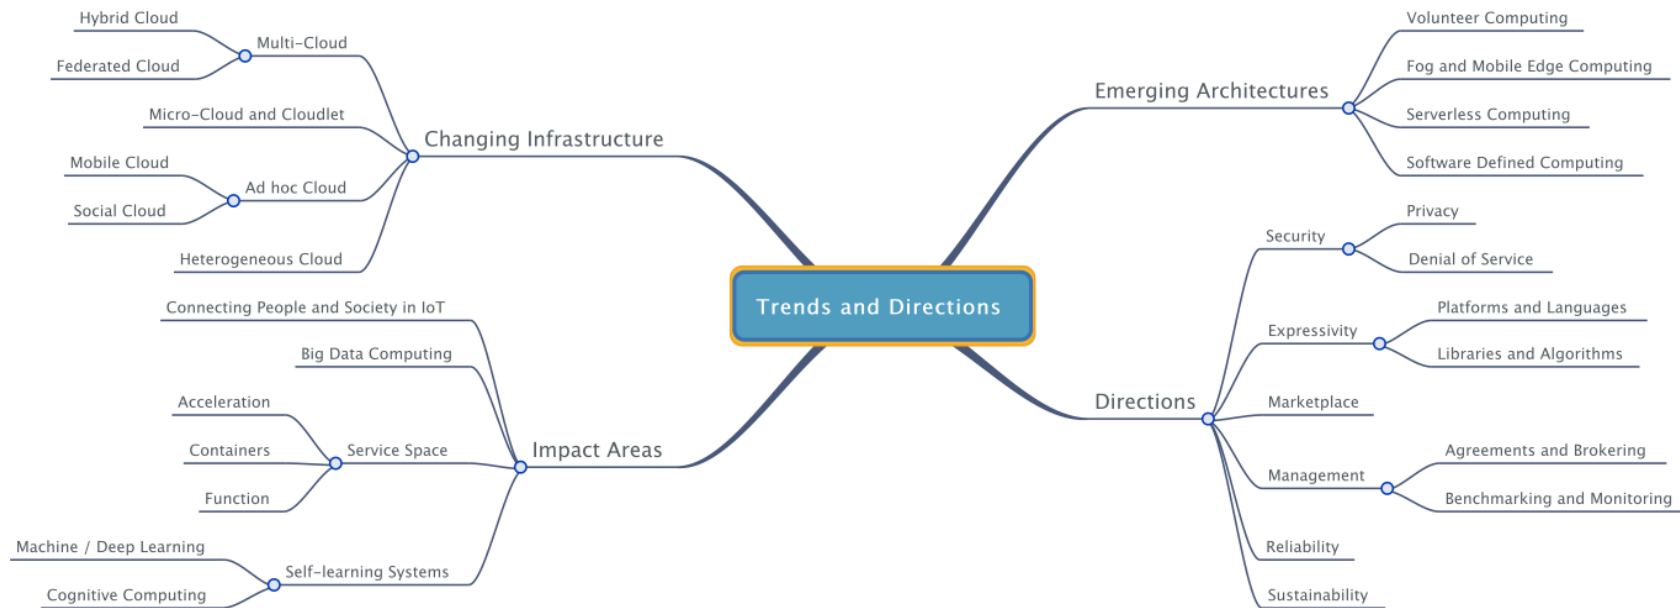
Trends and Directions

Changing Infrastructure
Multi-Cloud
Hybrid Cloud
Federated Cloud
Micro-Cloud and Cloudlet
Ad hoc Cloud
Mobile Cloud
Social Cloud
Heterogeneous Cloud

Impact Areas
Connecting People and Society in IoT
Big Data Computing
Service Space
Acceleration
Containers
Function
Self-learning Systems
Machine / Deep Learning
Cognitive Computing

Emerging Architectures
Volunteer Computing
Fog and Mobile Edge Computing
Serverless Computing
Software Defined Computing

Directions
Security
Privacy
Denial of Service
Expressivity
Platforms and Languages
Libraries and Algorithms
Marketplace
Management
Agreements and Brokering
Benchmarking and Monitoring
Reliability
Sustainability